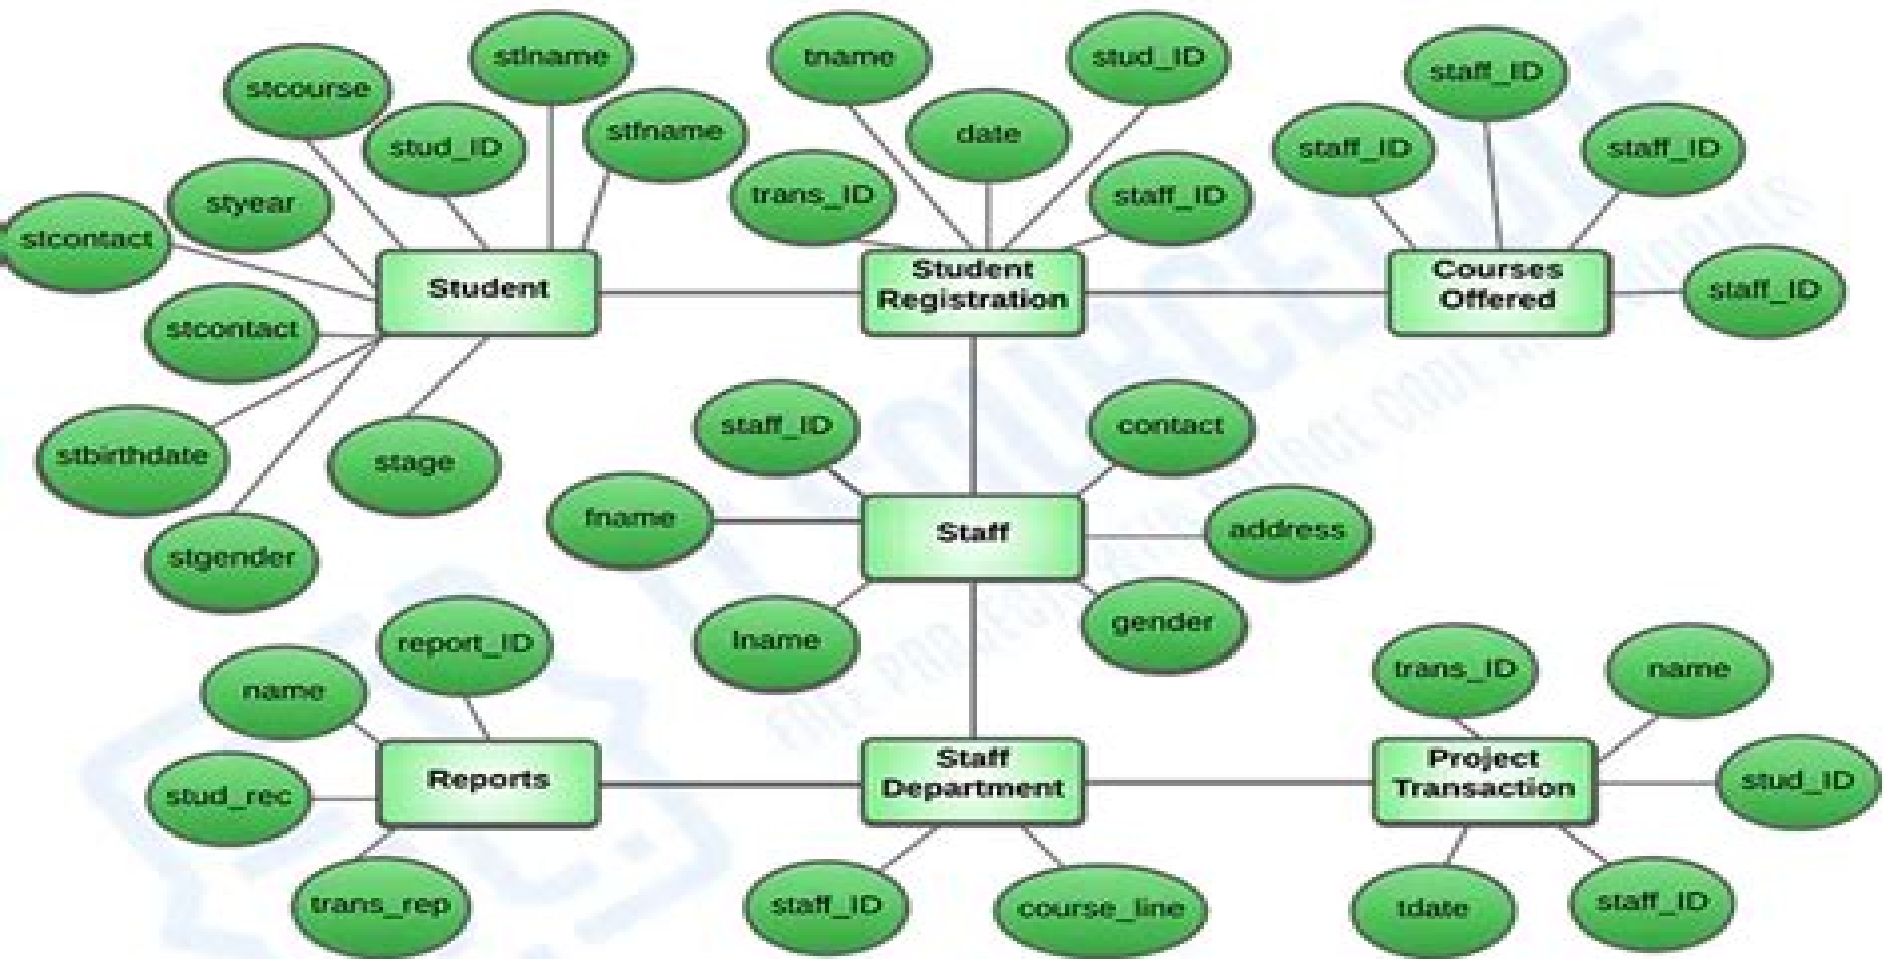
stlname
stcourse
stud_ID
stfname
styear
stcontact
Student
stcontact
stbirthdate
stage
stgender
tname
stud_ID
date
trans_ID
staff_ID
Student Registration
staff_ID
staff_ID
staff_ID
Courses Offered
staff_ID
staff_ID
contact
fname
Staff
address
lname
gender
report_ID
name
Reports
stud_rec
trans_rep
Staff Department
staff_ID
course_line
trans_ID
name
Project Transaction
stud_ID
tdate
staff_ID